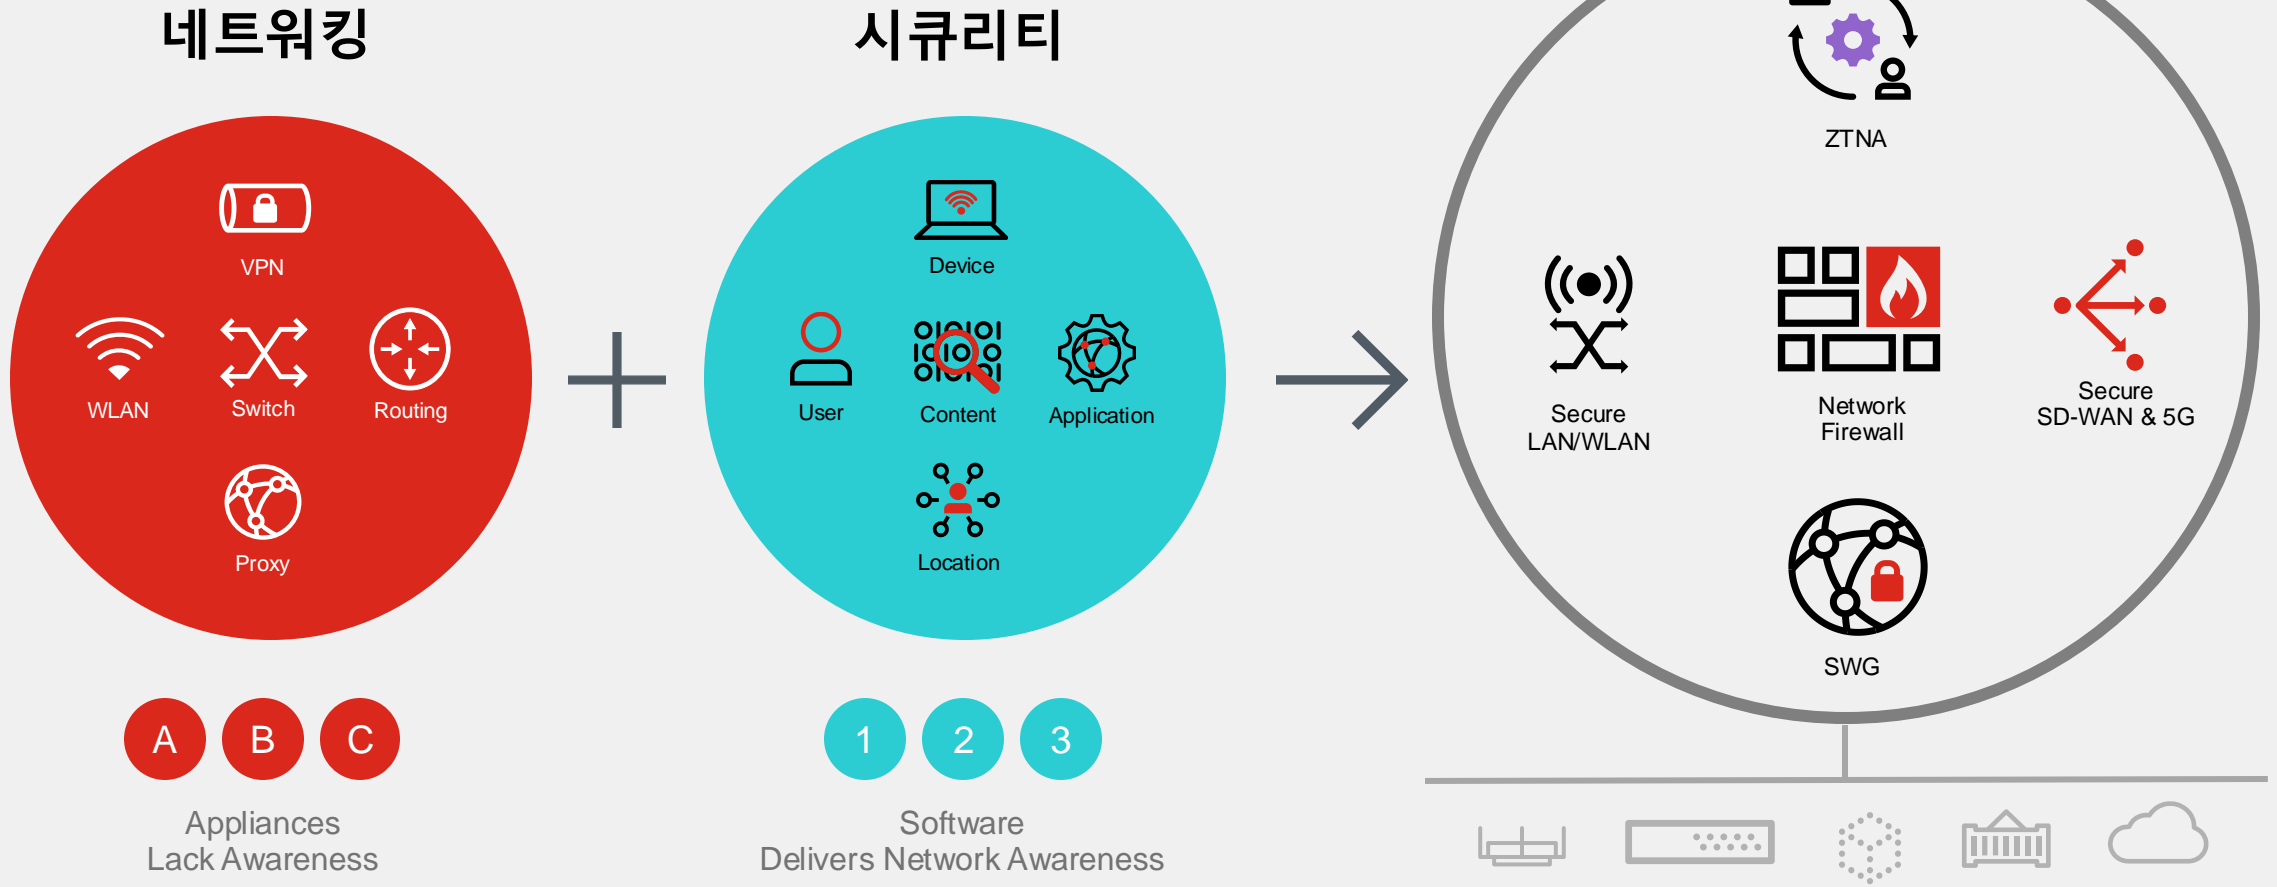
네트워킹

VPN

WLAN

Switch

Routing

Proxy

A B C

Appliances
Lack Awareness

시큐리티

Device

User

Content

Application

Location

1 2 3

Software
Delivers Network Awareness

ZTNA

Secure
LAN/WLAN

Network
Firewall

Secure
SD-WAN & 5G

SWG